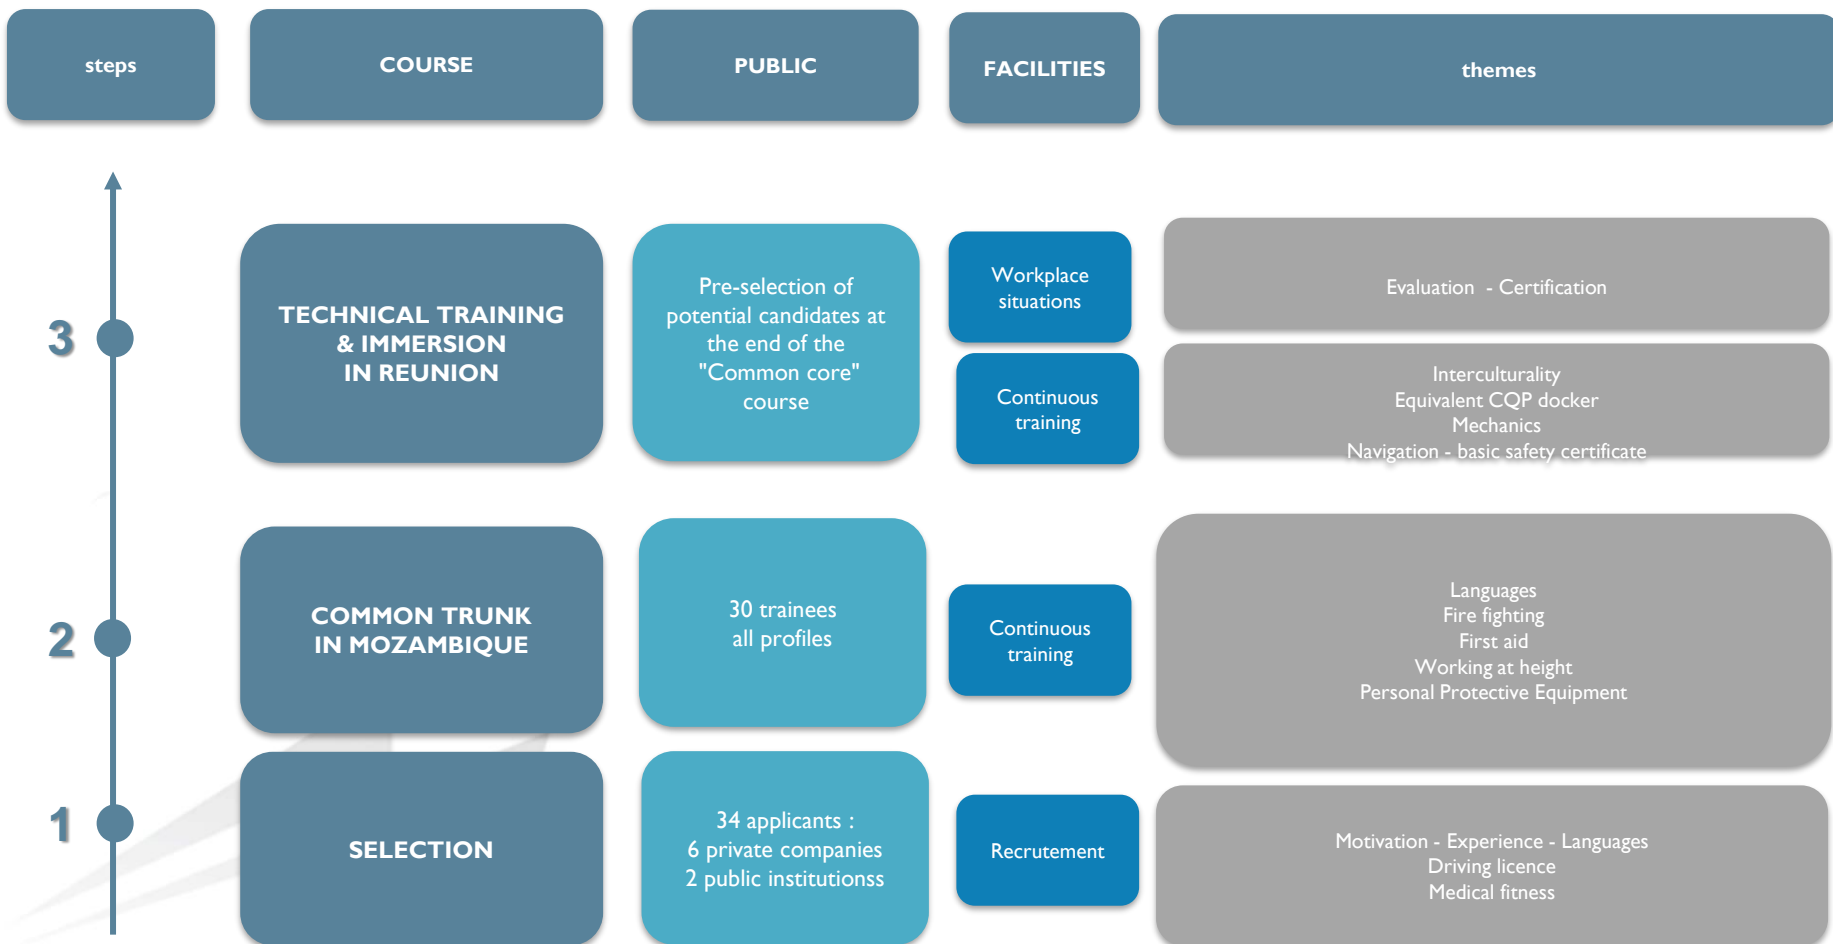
steps

COURSE

PUBLIC

FACILITIES

themes

3

TECHNICAL TRAINING & IMMERSION IN REUNION

Pre-selection of potential candidates at the end of the "Common core" course

Workplace situations

Continuous training

Evaluation - Certification

Interculturality
Equivalent CQP docker
Mechanics
Navigation - basic safety certificate

2

COMMON TRUNK IN MOZAMBIQUE

30 trainees
all profiles

Continuous training

Languages
Fire fighting
First aid
Working at height
Personal Protective Equipment

1

SELECTION

34 applicants :
6 private companies
2 public institutionss

Recrutement

Motivation - Experience - Languages
Driving licence
Medical fitness